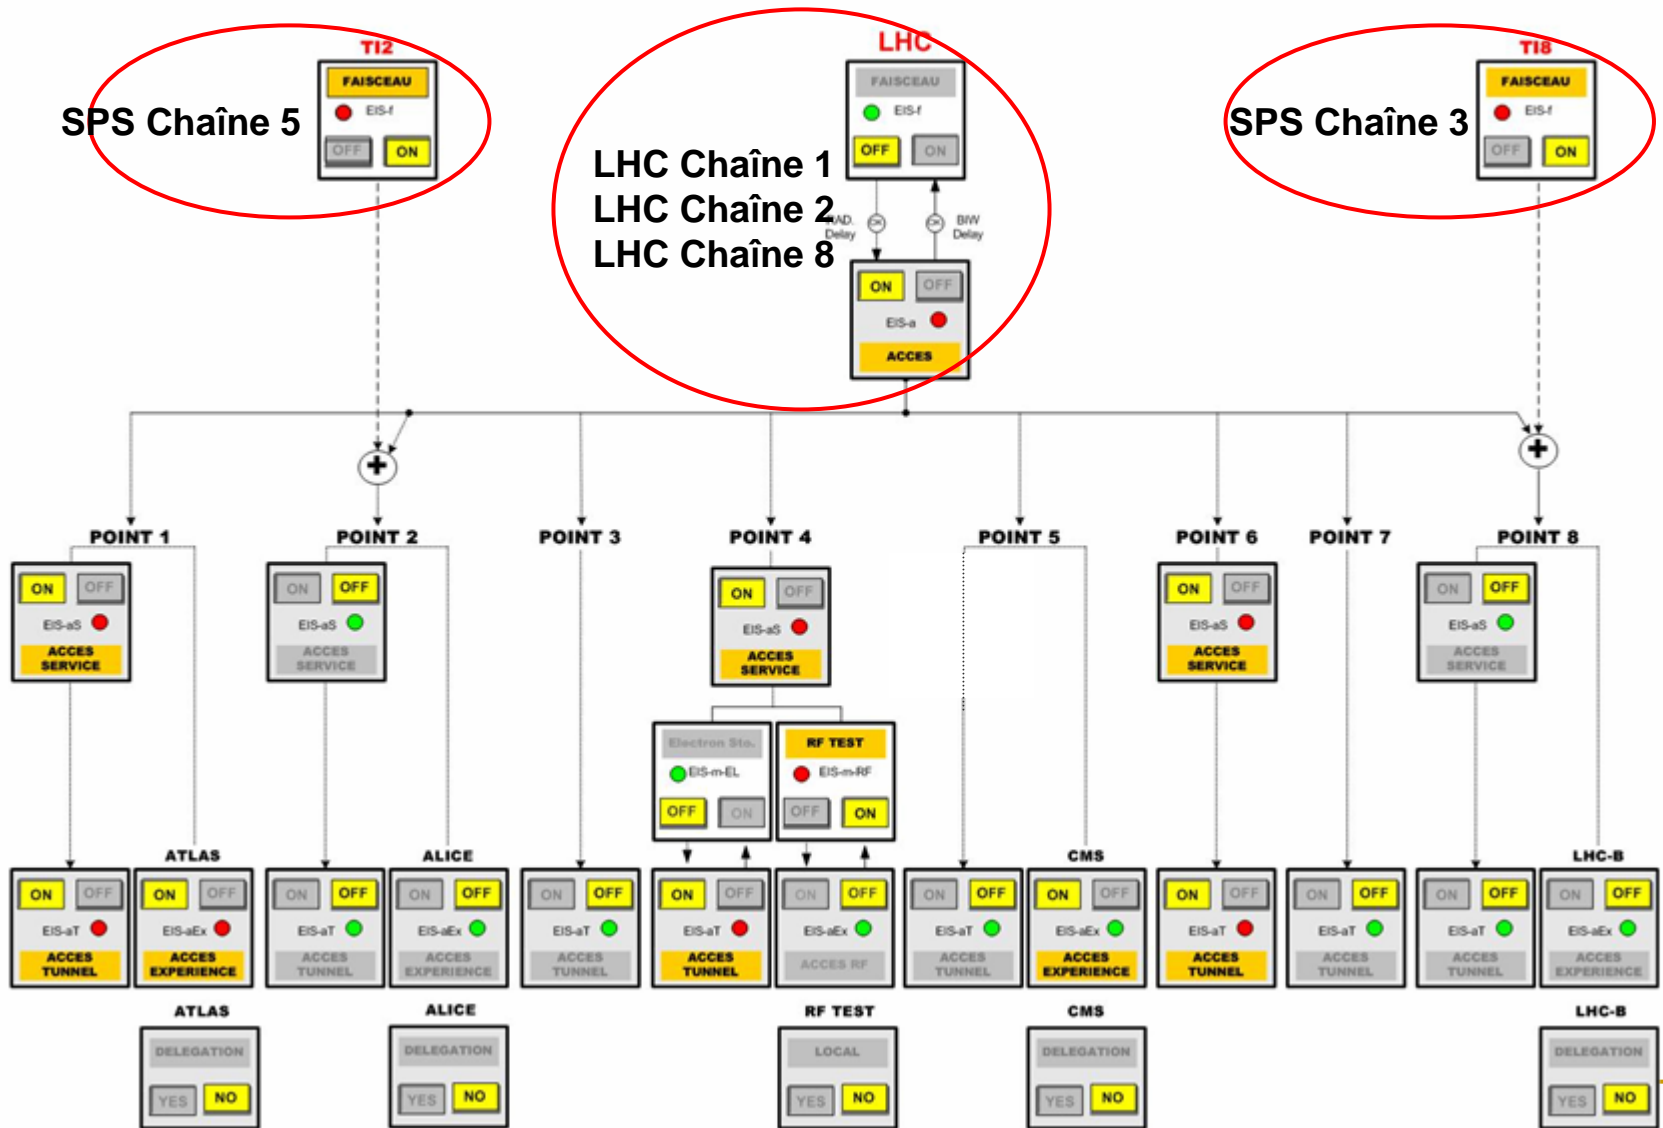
TI2
SPS Chaîne 5
FAISCEAU
EIS-f
OFF ON

LHC
LHC Chaîne 1
LHC Chaîne 2
LHC Chaîne 8
FAISCEAU
EIS-f
OFF ON
RAD. Delay
BIW Delay
ON OFF
EIS-a
ACCES

TI8
SPS Chaîne 3
FAISCEAU
EIS-f
OFF ON

POINT 1
ON OFF
EIS-aS
ACCES SERVICE

POINT 2
ON OFF
EIS-aS
ACCES SERVICE

POINT 3

POINT 4
ON OFF
EIS-aS
ACCES SERVICE

POINT 5

POINT 6
ON OFF
EIS-aS
ACCES SERVICE

POINT 7

POINT 8
ON OFF
EIS-aS
ACCES SERVICE

Electron Sto.
EIS-m-EL
OFF ON

RF TEST
EIS-m-RF
OFF ON

ON OFF
EIS-aT
ACCES TUNNEL

ATLAS
ON OFF
EIS-aEx
ACCES EXPERIENCE

ON OFF
EIS-aT
ACCES TUNNEL

ALICE
ON OFF
EIS-aEx
ACCES EXPERIENCE

ON OFF
EIS-aT
ACCES TUNNEL

ON OFF
EIS-aT
ACCES TUNNEL

ON OFF
EIS-aEx
ACCES RF

ON OFF
EIS-aT
ACCES TUNNEL

CMS
ON OFF
EIS-aEx
ACCES EXPERIENCE

ON OFF
EIS-aT
ACCES TUNNEL

ON OFF
EIS-aT
ACCES TUNNEL

ON OFF
EIS-aT
ACCES TUNNEL

LHC-B
ON OFF
EIS-aEx
ACCES EXPERIENCE

ATLAS
DELEGATION
YES NO

ALICE
DELEGATION
YES NO

RF TEST
LOCAL
YES NO

CMS
DELEGATION
YES NO

LHC-B
DELEGATION
YES NO